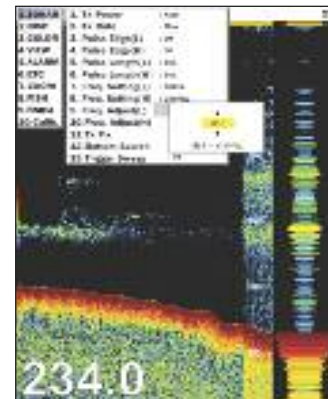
1.ECHO
2.DISP
3.COLOR
4.VIEW
5.ALARM
6.CFC
7.ENGN
8.RSE
9.Pwm
10.Calib.

1. Tx Power
2. Tx Rate
3. Pulse Length(L)
4. Pulse Length(H)
5. Pulse Length(L)
6. Pulse Length(H)
7. Freq Setting(L)
8. Freq Setting(H)
9. Freq Adjust(L)
10. Freq Adjust(H)
11. Tx Pw
12. Bottom Level
13. Trigger Sense

234.0